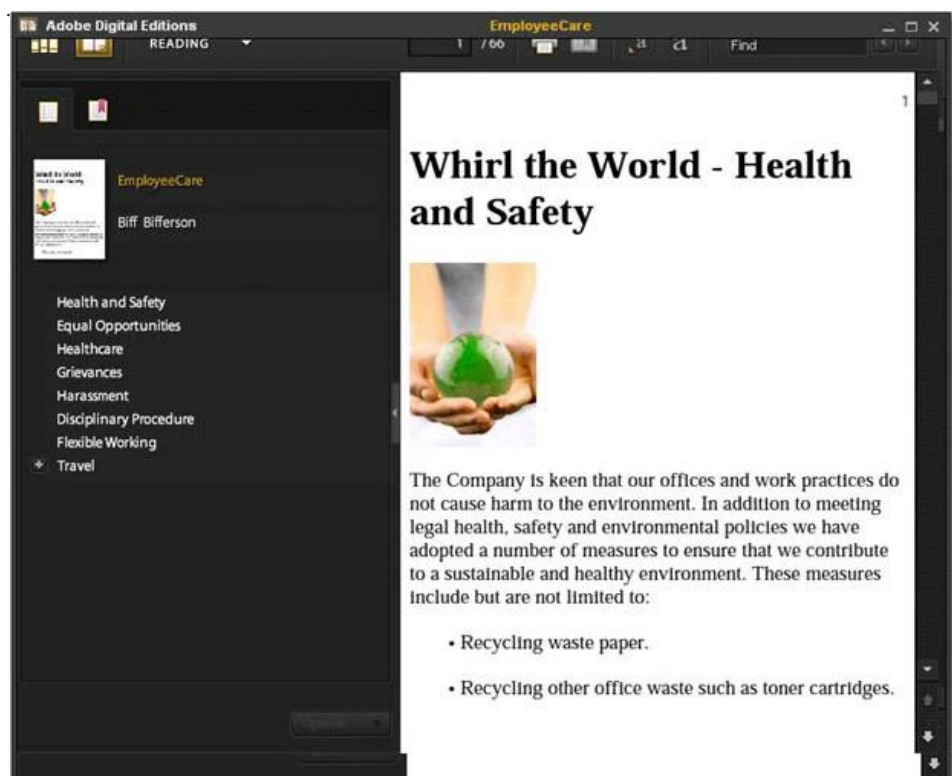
Adobe Digital Editions

EmployeeCare

READING

1 / 66

Find

EmployeeCare

Biff Bifferson

Health and Safety
Equal Opportunities
Healthcare
Grievances
Harassment
Disciplinary Procedure
Flexible Working
Travel

1

Whirl the World - Health and Safety

The Company is keen that our offices and work practices do not cause harm to the environment. In addition to meeting legal health, safety and environmental policies we have adopted a number of measures to ensure that we contribute to a sustainable and healthy environment. These measures include but are not limited to:

• Recycling waste paper.

• Recycling other office waste such as toner cartridges.